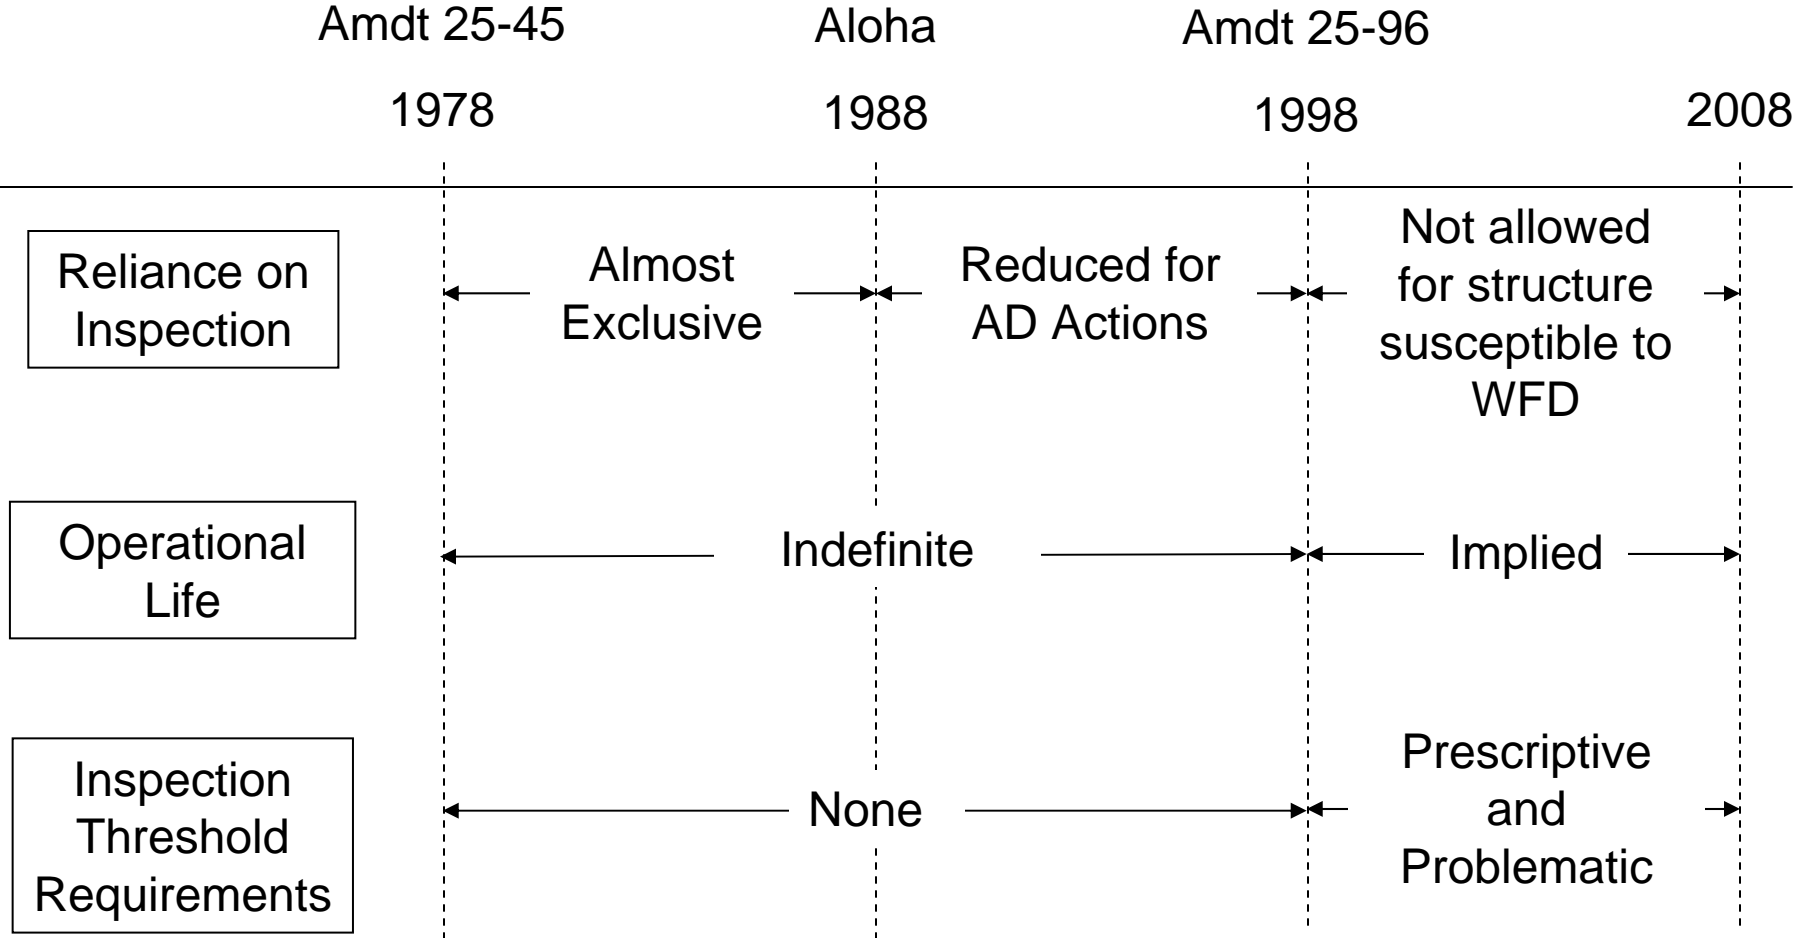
Amdt 25-45 Aloha Amdt 25-96

1978 1988 1998 2008

Reliance on Inspection

Almost Exclusive

Reduced for AD Actions

Not allowed for structure susceptible to WFD

Operational Life

Indefinite

Implied

Inspection Threshold Requirements

None

Prescriptive and Problematic